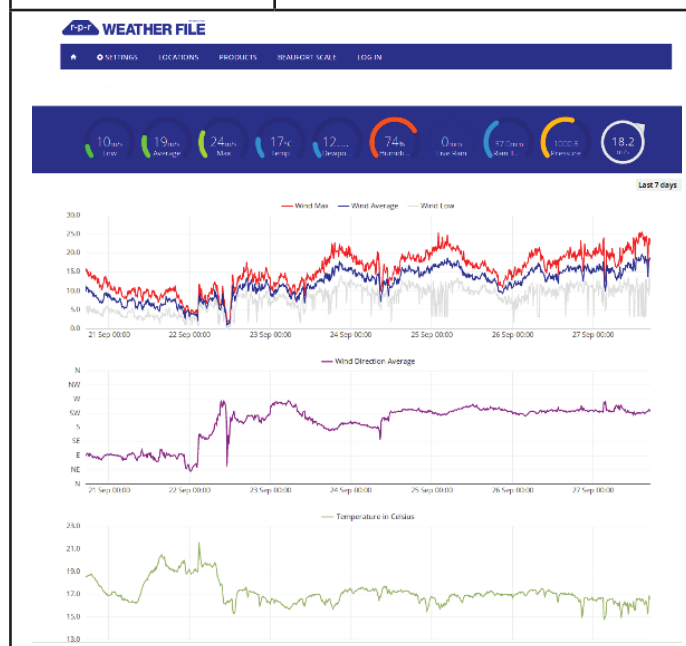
r-p-r WEATHER FILE

SETTINGS LOCATIONS PRODUCTS BEAUFORT SCALE LOG IN

10 mph Low
19 mph Average
24 mph Max
17 °C Temp
12... Degre...
74 % Humidi...
0 mm Live Rain
57.0 mm Rain 1...
1000.8 Pressure
18.2

Last 7 days

Wind Max Wind Average Wind Low

30.0
25.0
20.0
15.0
10.0
5.0
0.0

21 Sep 00:00 22 Sep 00:00 23 Sep 00:00 24 Sep 00:00 25 Sep 00:00 26 Sep 00:00 27 Sep 00:00

Wind Direction Average

N
NW
W
SW
S
SE
E
NE
N

21 Sep 00:00 22 Sep 00:00 23 Sep 00:00 24 Sep 00:00 25 Sep 00:00 26 Sep 00:00 27 Sep 00:00

Temperature in Celsius

23.0
21.0
19.0
17.0
15.0
13.0